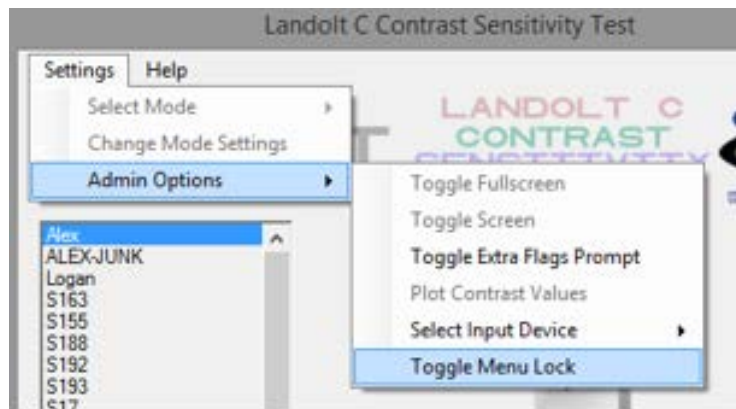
Landolt C Contrast Sensitivity Test

Settings Help

Select Mode
Change Mode Settings
Admin Options

Toggle Fullscreen
Toggle Screen
Toggle Extra Flags Prompt
Plot Contrast Values
Select Input Device
Toggle Menu Lock

LANDOLT C
CONTRAST
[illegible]

Alex
ALEX-JUNK
Logan
S163
S155
S188
S192
S193
S17